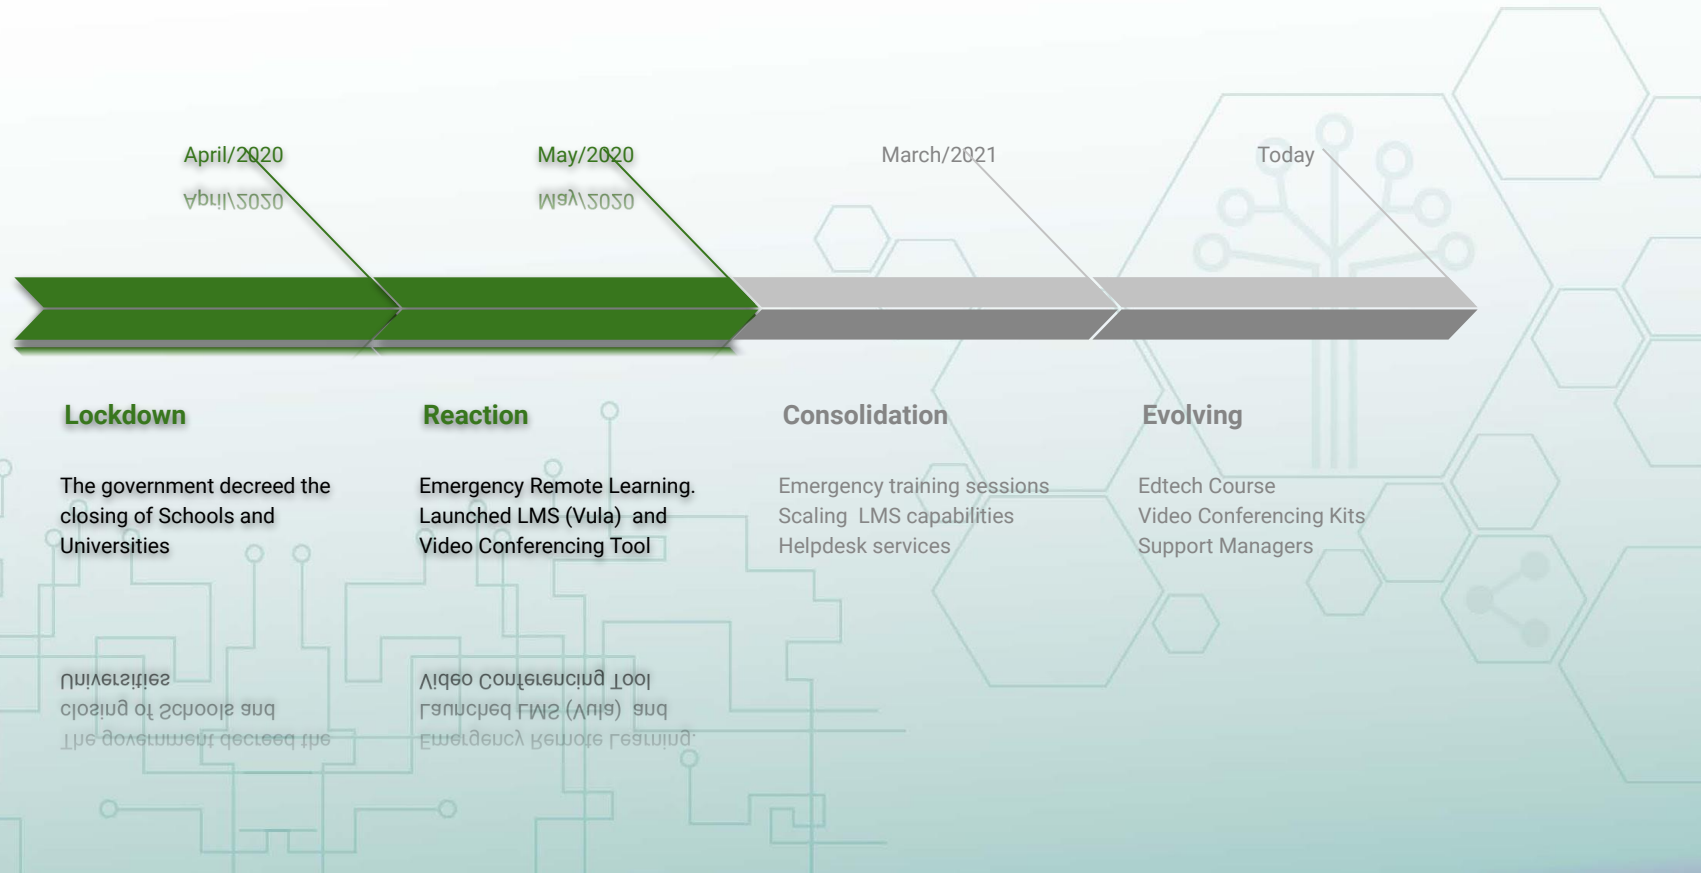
April/2020

May/2020

March/2021

Today

Lockdown

The government decreed the closing of Schools and Universities

Reaction

Emergency Remote Learning. Launched LMS (Vula) and Video Conferencing Tool

Consolidation

Emergency training sessions
Scaling LMS capabilities
Helpdesk services

Evolving

Edtech Course
Video Conferencing Kits
Support Managers